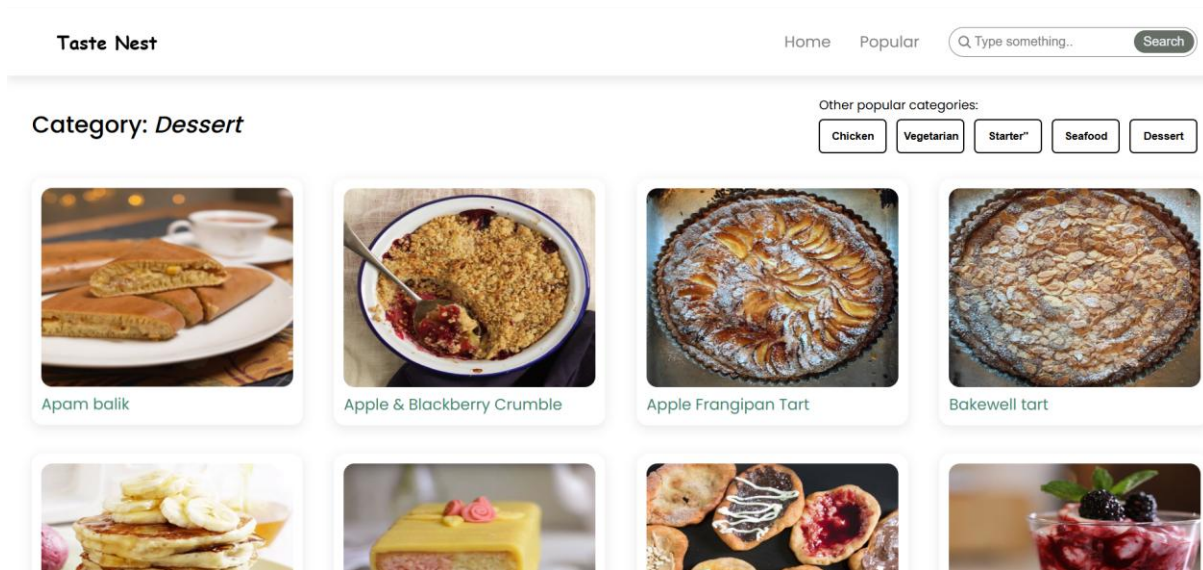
Taste Nest

Home Popular Type something.. Search

Category: *Dessert*

Other popular categories:

Chicken Vegetarian Starter" Seafood Dessert

Apam balik

Apple & Blackberry Crumble

Apple Frangipan Tart

Bakewell tart